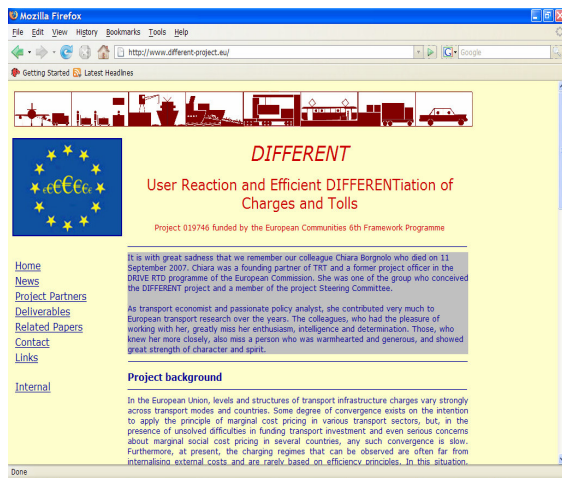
Mozilla Firefox

File Edit View History Bookmarks Tools Help

http://www.different-project.eu/

Google

Getting Started Latest Headlines

€€€€€

DIFFERENT

User Reaction and Efficient DIFFERENTiation of Charges and Tolls

Project 019746 funded by the European Communities 6th Framework Programme

It is with great sadness that we remember our colleague Chiara Borgnolo who died on 11 September 2007. Chiara was a founding partner of TRT and a former project officer in the DRIVE RTD programme of the European Commission. She was one of the group who conceived the DIFFERENT project and a member of the project Steering Committee.

As transport economist and passionate policy analyst, she contributed very much to European transport research over the years. The colleagues, who had the pleasure of working with her, greatly miss her enthusiasm, intelligence and determination. Those, who knew her more closely, also miss a person who was warmhearted and generous, and showed great strength of character and spirit.

Home
News
Project Partners
Deliverables
Related Papers
Contact
Links

Internal

Project background

In the European Union, levels and structures of transport infrastructure charges vary strongly across transport modes and countries. Some degree of convergence exists on the intention to apply the principle of marginal cost pricing in various transport sectors, but, in the presence of unsolved difficulties in funding transport investment and even serious concerns about marginal social cost pricing in several countries, any such convergence is slow. Furthermore, at present, the charging regimes that can be observed are often far from internalising external costs and are rarely based on efficiency principles. In this situation,

Done